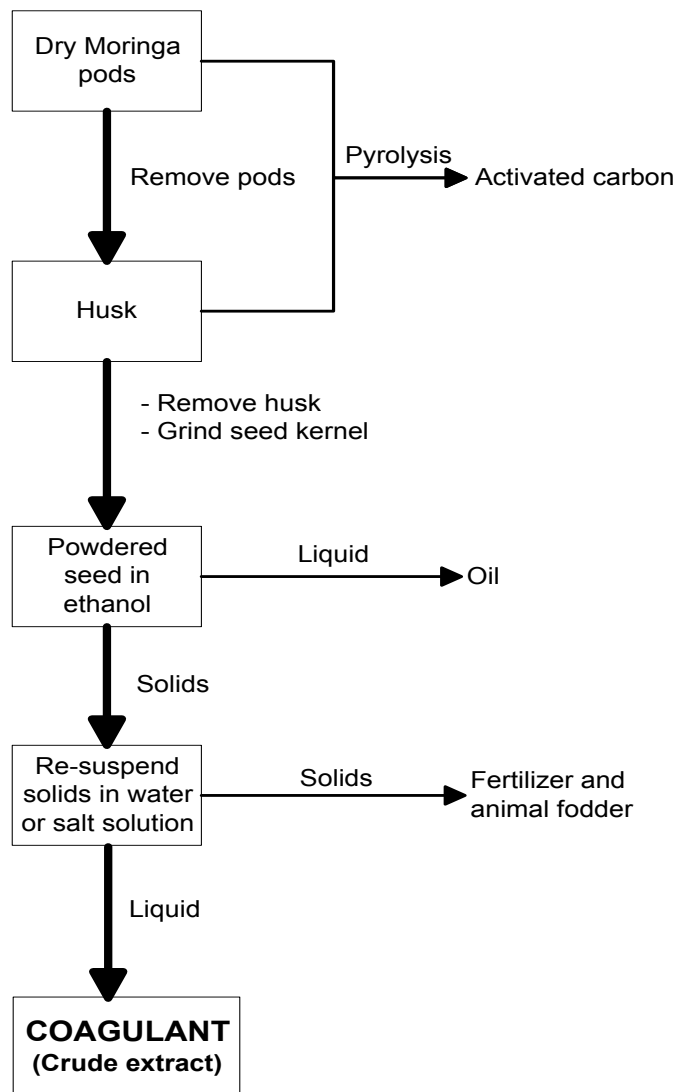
Dry Moringa pods

Remove pods

Pyrolysis

Activated carbon

Husk

- Remove husk
- Grind seed kernel

Powdered seed in ethanol

Liquid

Oil

Solids

Re-suspend solids in water or salt solution

Solids

Fertilizer and animal fodder

Liquid

COAGULANT
(Crude extract)